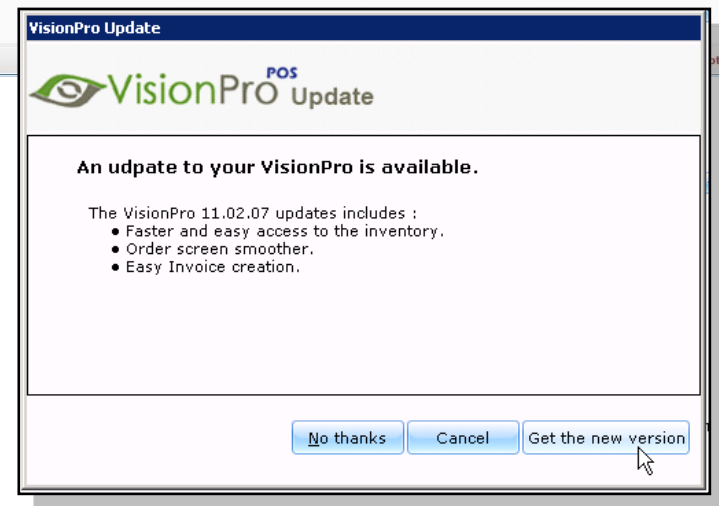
VisionPro Update

VisionPro POS Update

An udpate to your VisionPro is available.

The VisionPro 11.02.07 updates includes :
- Faster and easy access to the inventory.
- Order screen smoother.
- Easy Invoice creation.

No thanks | Cancel | Get the new version